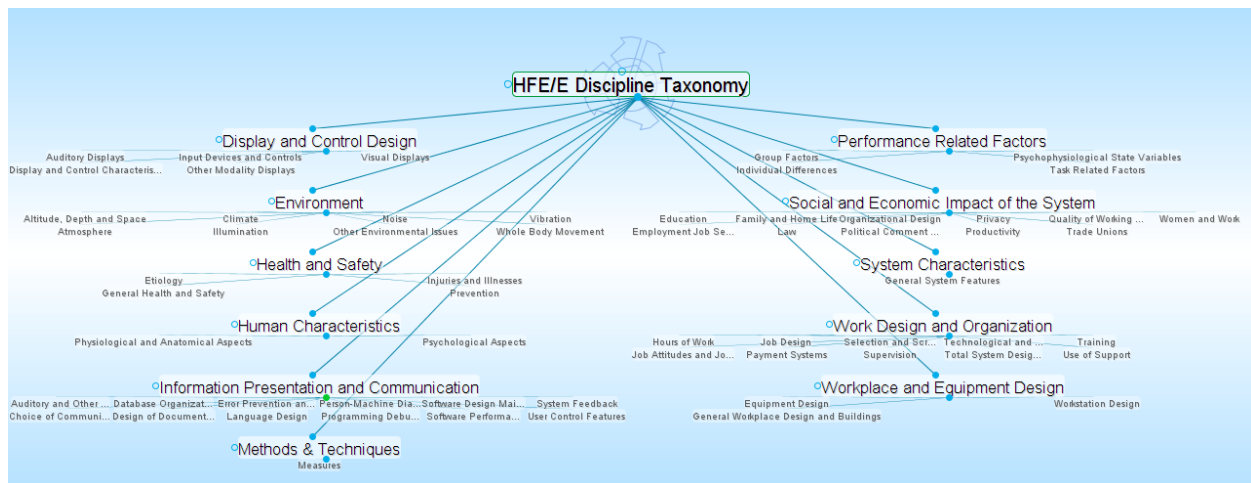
HFE/E Discipline Taxonomy

Display and Control Design
Auditory Displays
Input Devices and Controls
Visual Displays
Display and Control Characteris...
Other Modality Displays

Environment
Altitude, Depth and Space
Climate
Noise
Vibration
Atmosphere
Illumination
Other Environmental Issues
Whole Body Movement

Health and Safety
Etiology
Injuries and Illnesses
General Health and Safety
Prevention

Human Characteristics
Physiological and Anatomical Aspects
Psychological Aspects

Information Presentation and Communication
Auditory and Other ...
Database Organizat...
Error Prevention an...
Person-Machine Dia...
Software Design Mai...
System Feedback
Choice of Communi...
Design of Document...
Language Design
Programming Debu...
Software Performa...
User Control Features

Methods & Techniques
Measures

Performance Related Factors
Group Factors
Psychophysiological State Variables
Individual Differences
Task Related Factors

Social and Economic Impact of the System
Education
Family and Home Life
Organizational Design
Privacy
Quality of Working ...
Women and Work
Employment Job Se...
Law
Political Comment ...
Productivity
Trade Unions

System Characteristics
General System Features

Work Design and Organization
Hours of Work
Job Design
Selection and Scr...
Technological and ...
Training
Job Attitudes and Jo...
Payment Systems
Supervision
Total System Desig...
Use of Support

Workplace and Equipment Design
Equipment Design
Workstation Design
General Workplace Design and Buildings